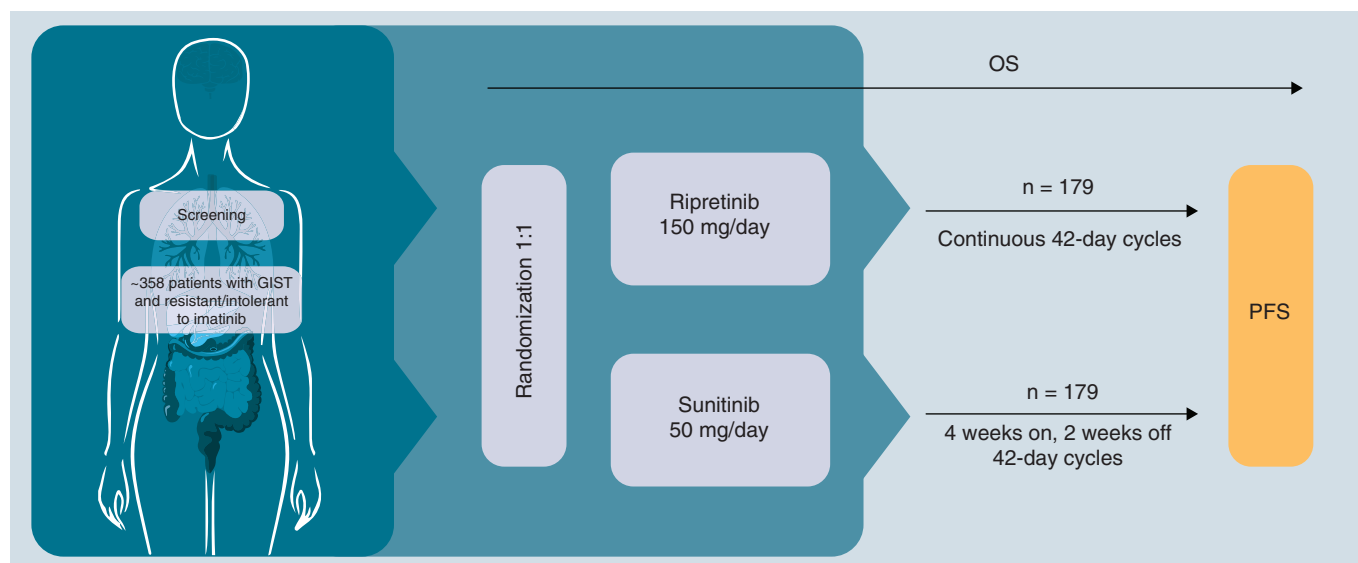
OS

Screening

~358 patients with GIST and resistant/intolerant to imatinib

Randomization 1:1

Ripretinib
150 mg/day

Sunitinib
50 mg/day

n = 179

Continuous 42-day cycles

n = 179

4 weeks on, 2 weeks off
42-day cycles

PFS